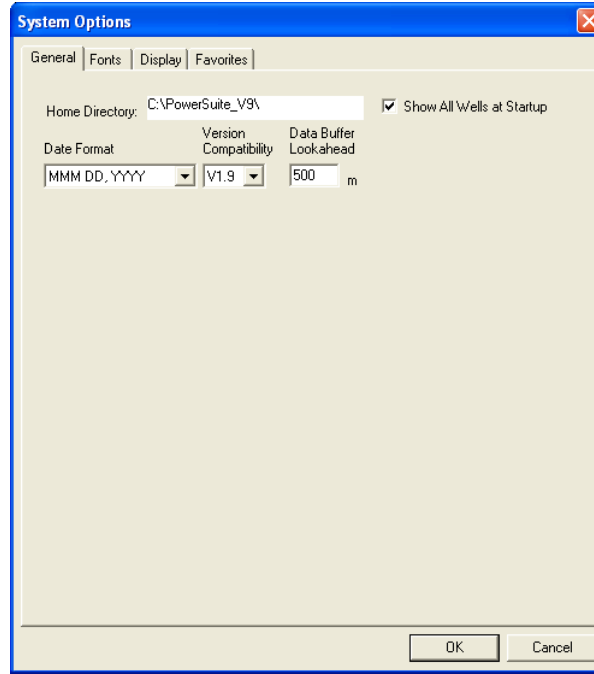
System Options

General | Fonts | Display | Favorites

Home Directory: C:\PowerSuite_V9\

Show All Wells at Startup

Date Format

Version Compatibility

Data Buffer Lookahead

MMM DD, YYYY

V1.9

500 m

OK

Cancel